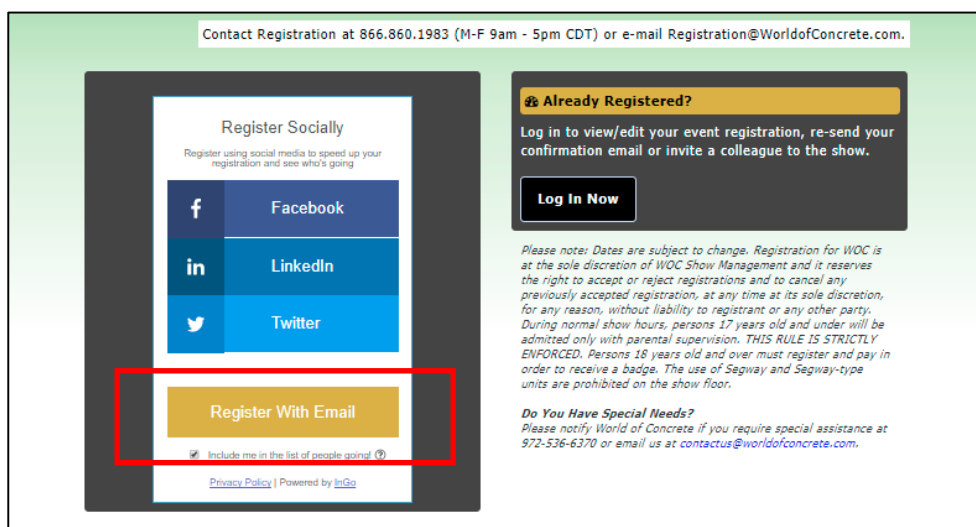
Contact Registration at 866.860.1983 (M-F 9am - 5pm CDT) or e-mail Registration@WorldofConcrete.com.

Register Socially

Register using social media to speed up your registration and see who's going

f Facebook

in LinkedIn

Twitter

Register With Email

Include me in the list of people going!

Privacy Policy | Powered by InGo

Already Registered?

Log in to view/edit your event registration, re-send your confirmation email or invite a colleague to the show.

Log In Now

Please note: Dates are subject to change. Registration for WOC is at the sole discretion of WOC Show Management and it reserves the right to accept or reject registrations and to cancel any previously accepted registration, at any time at its sole discretion, for any reason, without liability to registrant or any other party. During normal show hours, persons 17 years old and under will be admitted only with parental supervision. THIS RULE IS STRICTLY ENFORCED. Persons 18 years old and over must register and pay in order to receive a badge. The use of Segway and Segway-type units are prohibited on the show floor.

Do You Have Special Needs?
Please notify World of Concrete if you require special assistance at 972-536-6370 or email us at contactus@worldofconcrete.com.